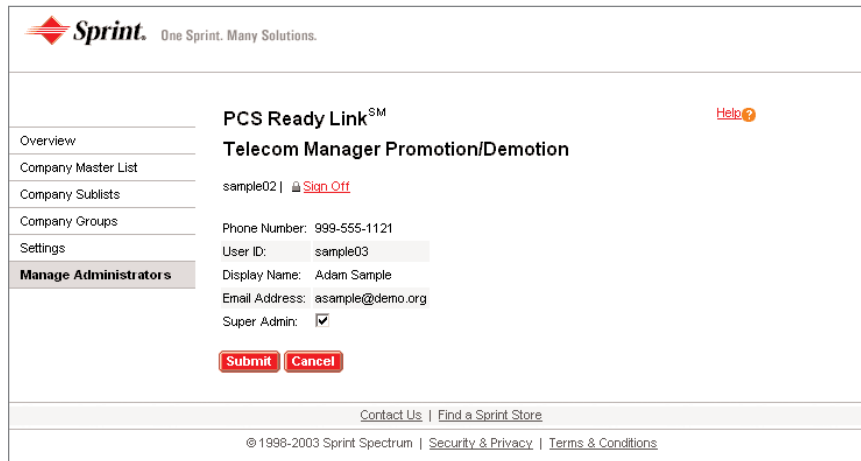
Sprint. One Sprint. Many Solutions.

PCS Ready Link$^{SM}$

Help

Telecom Manager Promotion/Demotion

Overview
Company Master List
Company Sublists
Company Groups
Settings
Manage Administrators

sample02 | Sign Off

| Phone Number: | 999-555-1121 |
|---|---|
| User ID: | sample03 |
| Display Name: | Adam Sample |
| Email Address: | asample@demo.org |
| Super Admin: | ☑ |

Submit Cancel

Contact Us | Find a Sprint Store

© 1998-2003 Sprint Spectrum | Security & Privacy | Terms & Conditions